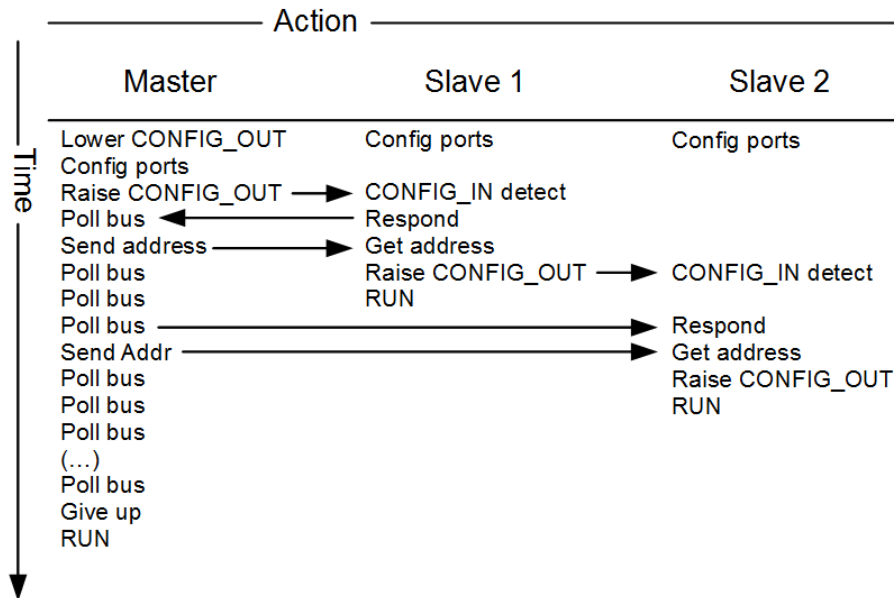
Action

Time

| Master | Slave 1 | Slave 2 |
|---|---|---|
| Lower CONFIG_OUT | Config ports | Config ports |
| Config ports | | |
| Raise CONFIG_OUT | CONFIG_IN detect | |
| Poll bus | Respond | |
| Send address | Get address | |
| Poll bus | Raise CONFIG_OUT | CONFIG_IN detect |
| Poll bus | RUN | |
| Poll bus | | Respond |
| Send Addr | | Get address |
| Poll bus | | Raise CONFIG_OUT |
| Poll bus | | RUN |
| Poll bus | | |
| (…) | | |
| Poll bus | | |
| Give up | | |
| RUN | | |